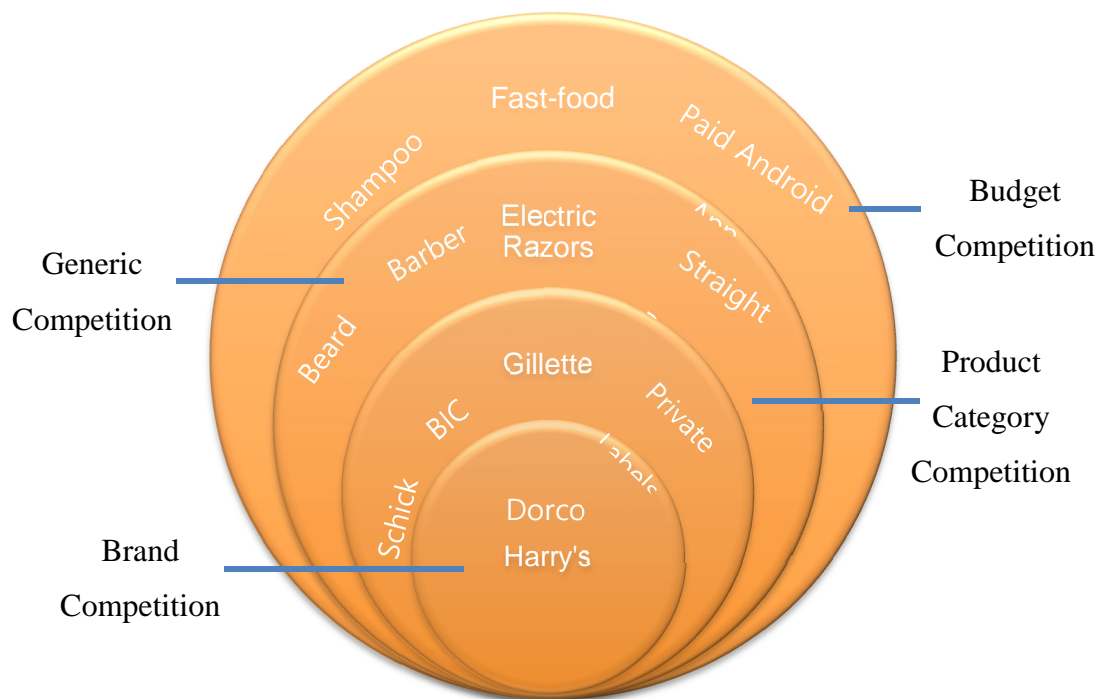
Fast-food

Shampoo

Paid Android

Budget Competition

Generic Competition

Barber

Electric Razors

Straight

Beard

Gillette

BIC

Private

Product Category Competition

Schick

Dorco

Harry's

Brand Competition